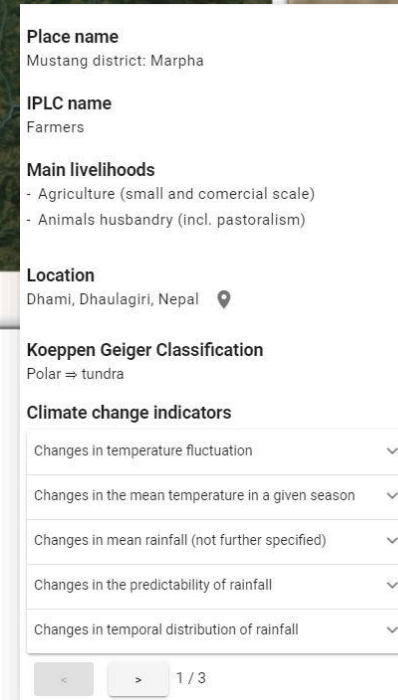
Place name
Mustang district: Marpha

IPLC name
Farmers

Main livelihoods
- Agriculture (small and comercial scale)
- Animals husbandry (incl. pastoralism)

Location
Dhami, Dhaulagiri, Nepal

Koeppen Geiger Classification
Polar ⇒ tundra

Climate change indicators

Changes in temperature fluctuation

Changes in the mean temperature in a given season

Changes in mean rainfall (not further specified)

Changes in the predictability of rainfall

Changes in temporal distribution of rainfall

< > 1 / 3